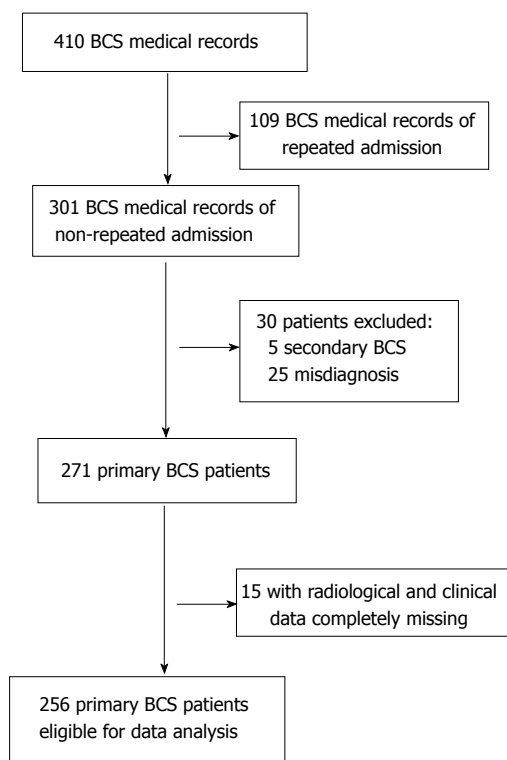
410 BCS medical records

109 BCS medical records of repeated admission

301 BCS medical records of non-repeated admission

30 patients excluded:
5 secondary BCS
25 misdiagnosis

271 primary BCS patients

15 with radiological and clinical data completely missing

256 primary BCS patients eligible for data analysis